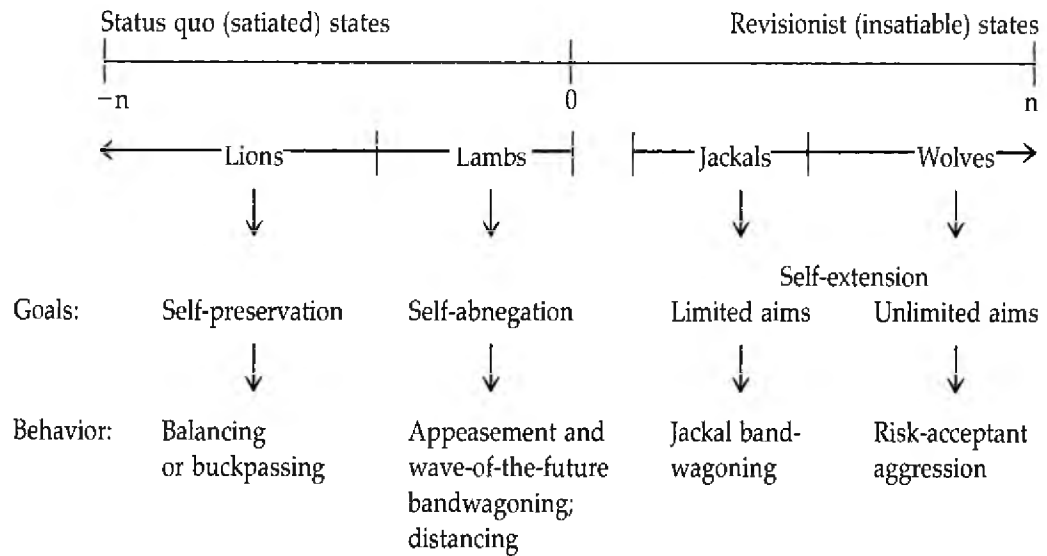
Status quo (satiated) states

Revisionist (insatiable) states

$-n$

0

n

Lions

Lambs

Jackals

Wolves

Self-extension

Goals:

Self-preservation

Self-abnegation

Limited aims

Unlimited aims

Behavior:

Balancing or buckpassing

Appeasement and wave-of-the-future bandwagoning; distancing

Jackal bandwagoning

Risk-acceptant aggression